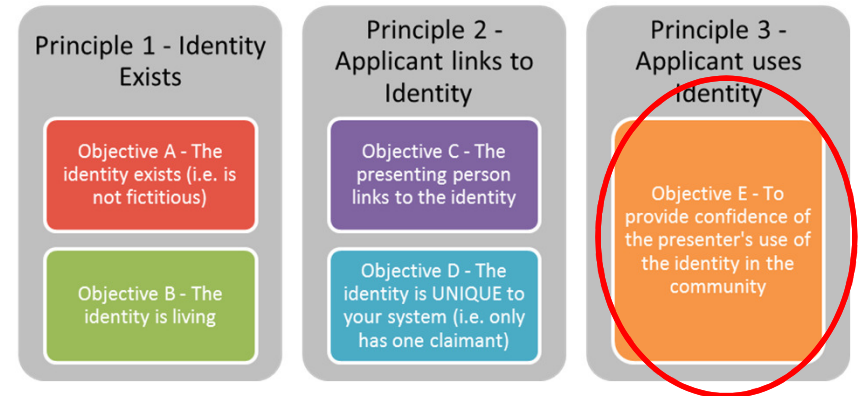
Principle 1 - Identity Exists

Objective A - The identity exists (i.e. is not fictitious)

Objective B - The identity is living

Principle 2 - Applicant links to Identity

Objective C - The presenting person links to the identity

Objective D - The identity is UNIQUE to your system (i.e. only has one claimant)

Principle 3 - Applicant uses Identity

Objective E - To provide confidence of the presenter's use of the identity in the community